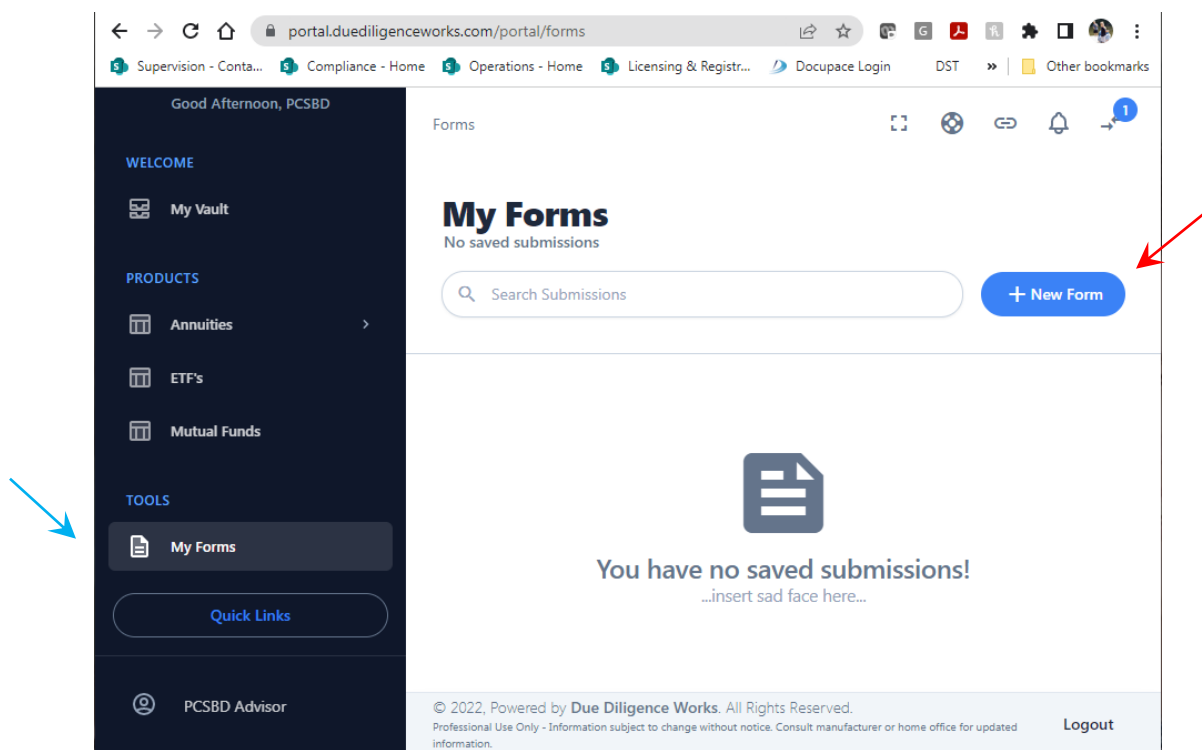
portal.duediligenceworks.com/portal/forms

Supervision - Conta... Compliance - Home Operations - Home Licensing & Registr... Docupace Login DST » Other bookmarks

Good Afternoon, PCSBD

WELCOME

My Vault

PRODUCTS

Annuities

ETF's

Mutual Funds

TOOLS

My Forms

Quick Links

PCSBD Advisor

Forms

1

My Forms
No saved submissions

Search Submissions

+ New Form

You have no saved submissions!
...insert sad face here...

© 2022, Powered by Due Diligence Works. All Rights Reserved.
Professional Use Only - Information subject to change without notice. Consult manufacturer or home office for updated information.

Logout